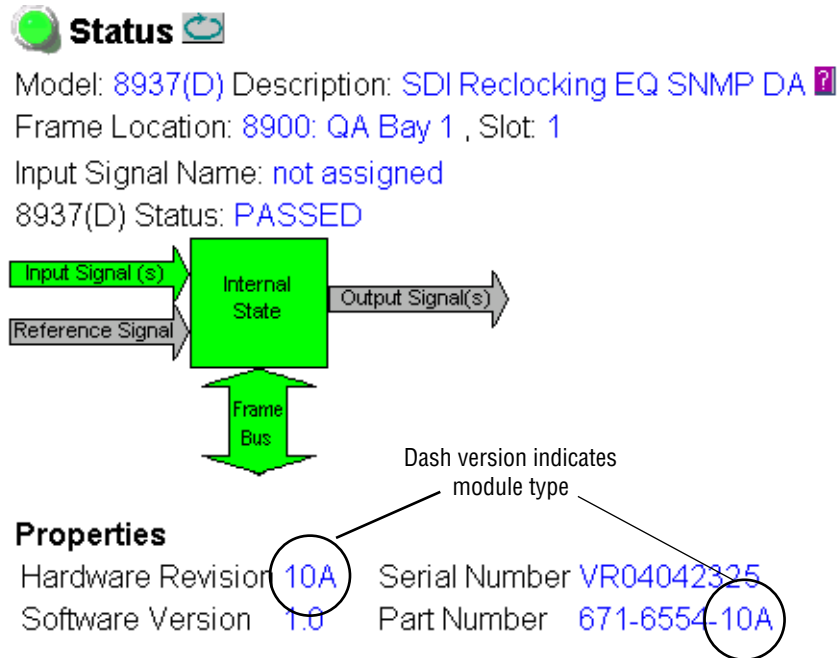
Status

Model: 8937(D) Description: SDI Reclocking EQ SNMP DA
Frame Location: 8900: QA Bay 1 , Slot: 1
Input Signal Name: not assigned
8937(D) Status: PASSED

Input Signal (s)
Reference Signal
Internal State
Output Signal(s)
Frame Bus

Dash version indicates module type

Properties

| Hardware Revision | 10A | Serial Number | VR04042325 |
|---|---|---|---|
| Software Version | 1.0 | Part Number | 671-6554-10A |